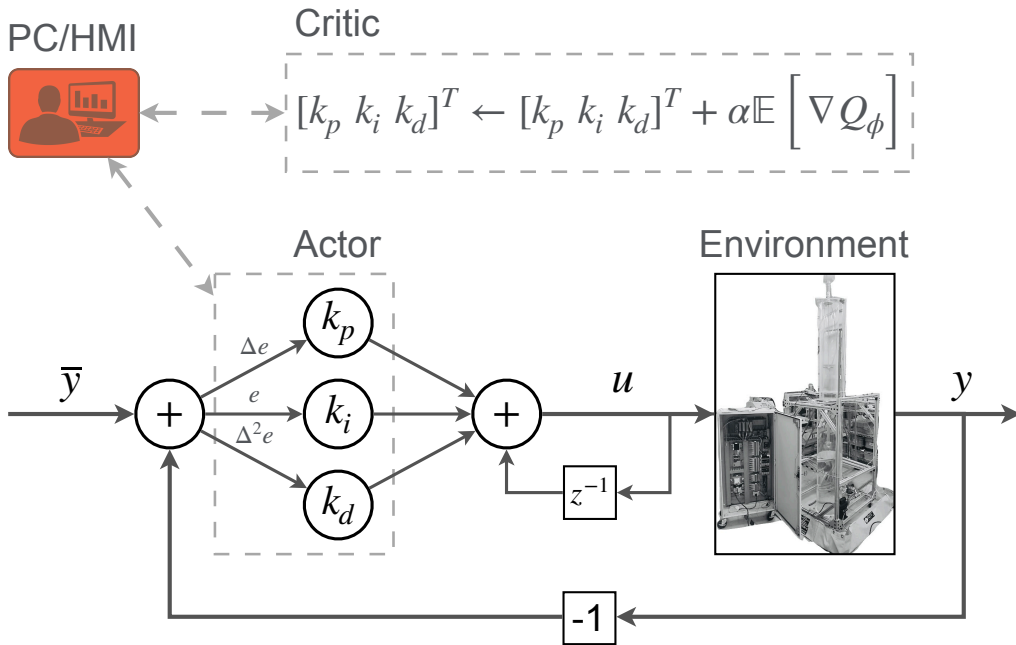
PC/HMI

Critic

$[k_p\ k_i\ k_d]^T \leftarrow [k_p\ k_i\ k_d]^T + \alpha \mathbb{E}\left[\nabla Q_\phi\right]$

Actor

Environment

$\bar{y}$

$+$

$\Delta e$

$e$

$\Delta^2 e$

$k_p$

$k_i$

$k_d$

$+$

$u$

$z^{-1}$

$y$

-1